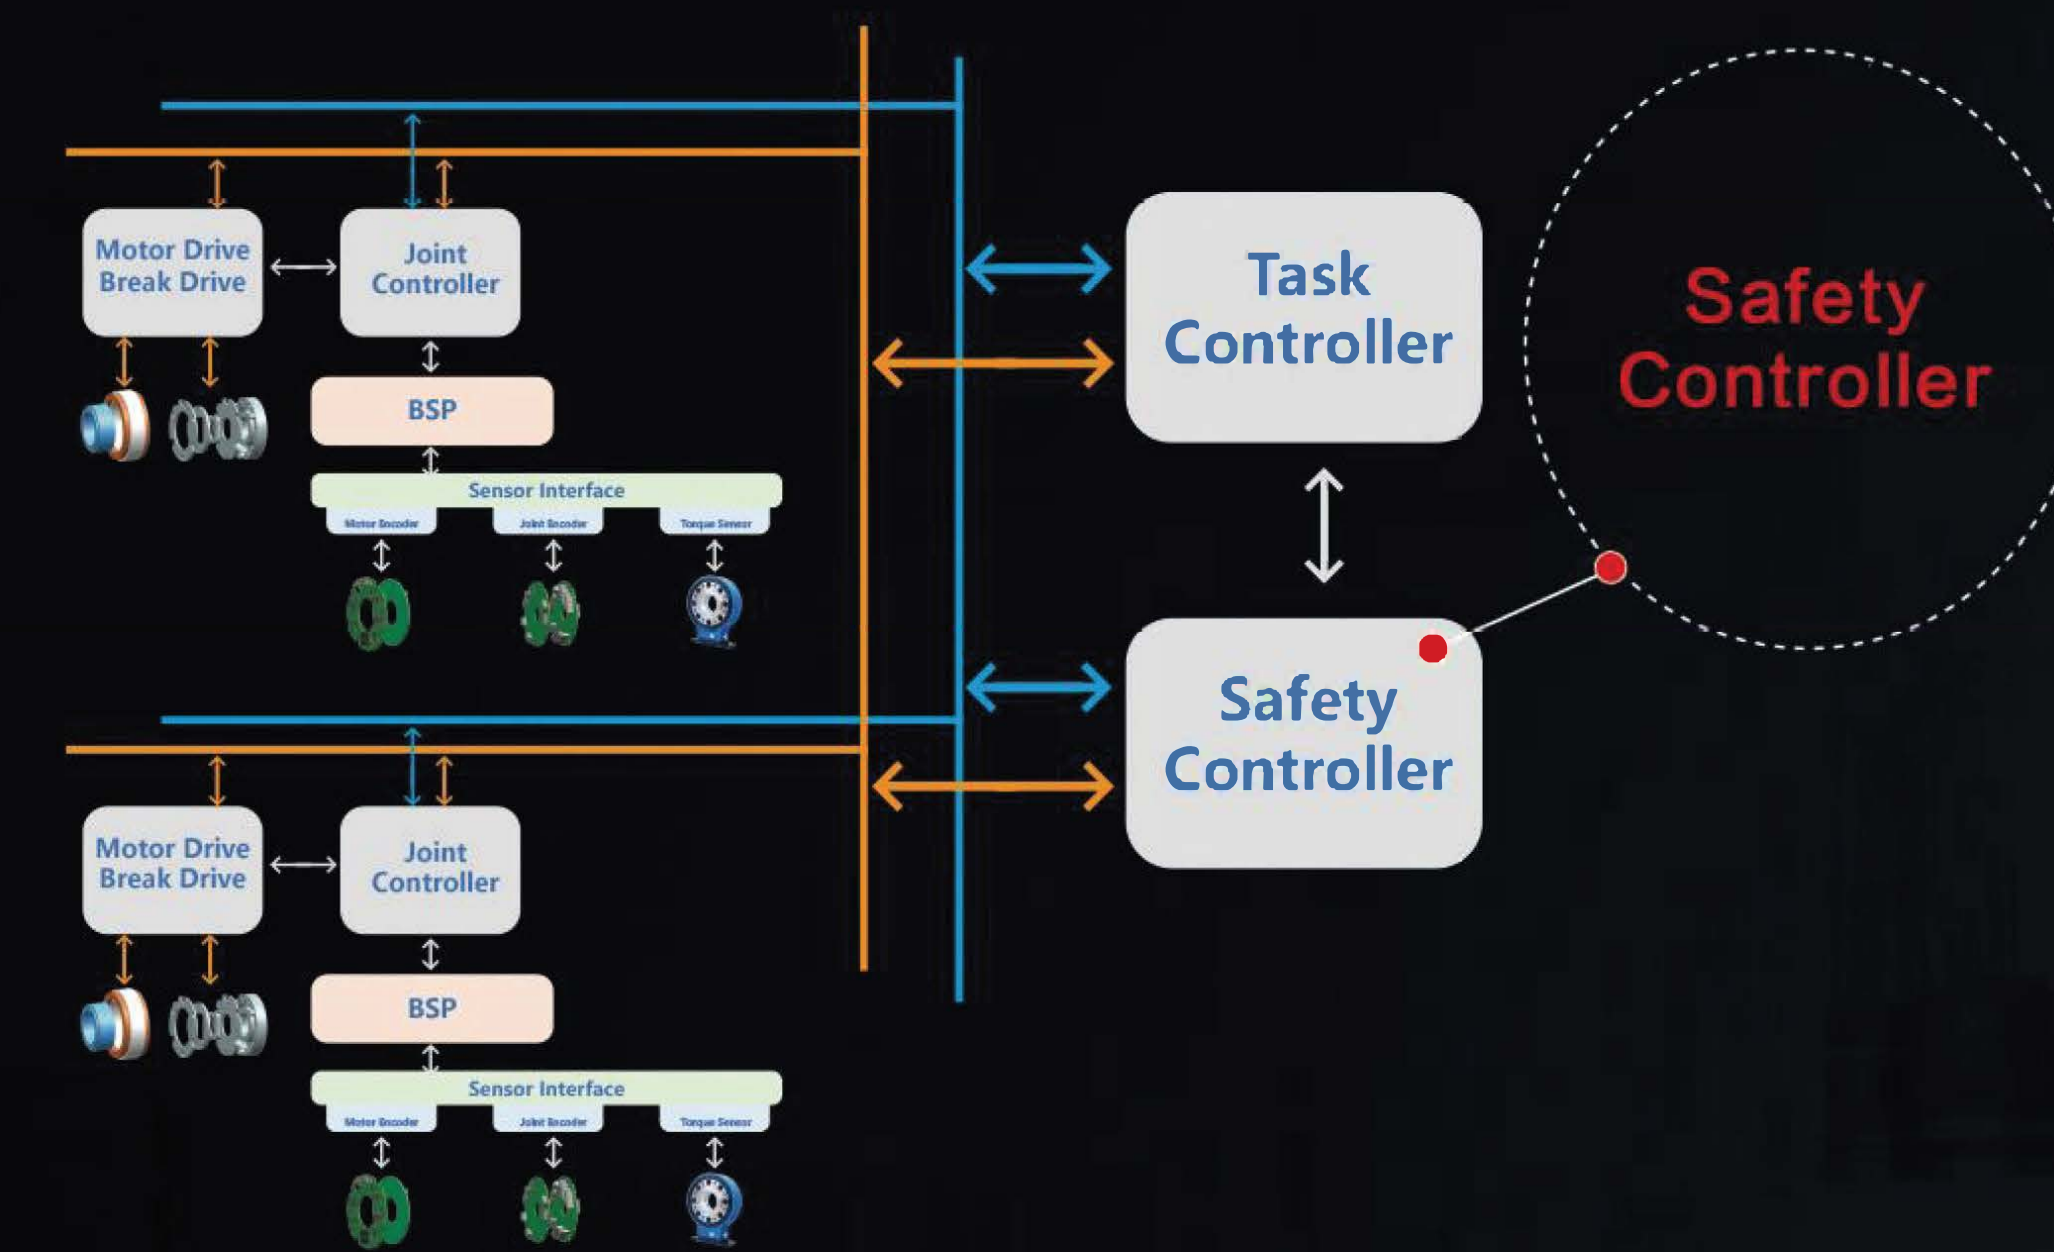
Motor Drive Break Drive

Joint Controller

BSP

Sensor Interface

Motor Encoder

Joint Encoder

Torque Sensor

Task Controller

Safety Controller

Safety Controller

Motor Drive Break Drive

Joint Controller

BSP

Sensor Interface

Motor Encoder

Joint Encoder

Torque Sensor